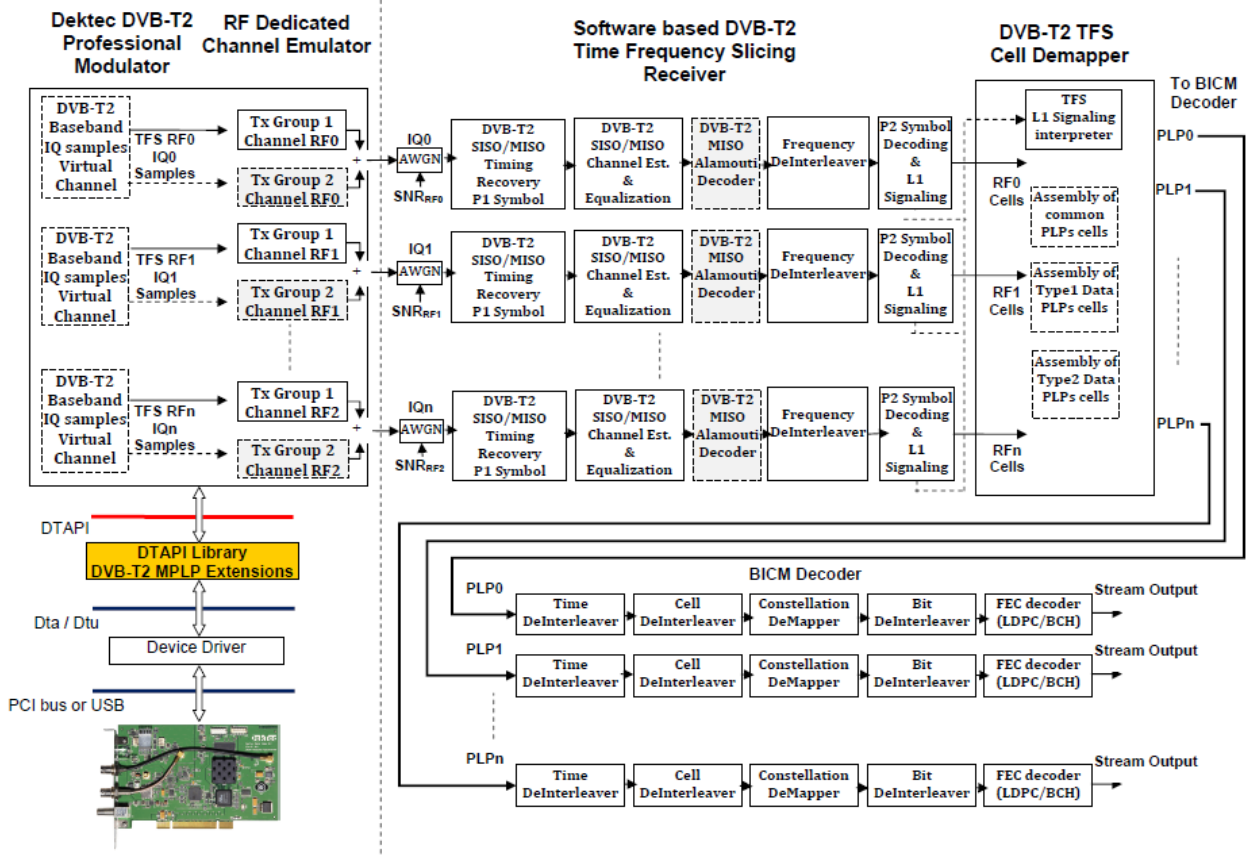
Dektec DVB-T2 Professional Modulator

RF Dedicated Channel Emulator

Software based DVB-T2 Time Frequency Slicing Receiver

DVB-T2 TFS Cell Demapper

To BICM Decoder

DVB-T2 Baseband IQ samples Virtual Channel

TFS RF0 IQ0 Samples

Tx Group 1 Channel RF0

Tx Group 2 Channel RF0

IQ0

AWGN

$SNR_{RF0}$

DVB-T2 SISO/MISO Timing Recovery P1 Symbol

DVB-T2 SISO/MISO Channel Est. & Equalization

DVB-T2 MISO Alamouti Decoder

Frequency DeInterleaver

P2 Symbol Decoding & L1 Signaling

TFS L1 Signaling interpreter

PLP0

RF0 Cells

Assembly of common PLPs cells

PLP1

DVB-T2 Baseband IQ samples Virtual Channel

TFS RF1 IQ1 Samples

Tx Group 1 Channel RF1

Tx Group 2 Channel RF1

IQ1

AWGN

$SNR_{RF1}$

DVB-T2 SISO/MISO Timing Recovery P1 Symbol

DVB-T2 SISO/MISO Channel Est. & Equalization

DVB-T2 MISO Alamouti Decoder

Frequency DeInterleaver

P2 Symbol Decoding & L1 Signaling

RF1 Cells

Assembly of Type1 Data PLPs cells

Assembly of Type2 Data PLPs cells

DVB-T2 Baseband IQ samples Virtual Channel

TFS RFn IQn Samples

Tx Group 1 Channel RF2

Tx Group 2 Channel RF2

IQn

AWGN

$SNR_{RF2}$

DVB-T2 SISO/MISO Timing Recovery P1 Symbol

DVB-T2 SISO/MISO Channel Est. & Equalization

DVB-T2 MISO Alamouti Decoder

Frequency DeInterleaver

P2 Symbol Decoding & L1 Signaling

RFn Cells

PLPn

DTAPI

DTAPI Library DVB-T2 MPLP Extensions

Dta / Dtu

Device Driver

PCI bus or USB

BICM Decoder

PLP0

Time DeInterleaver

Cell DeInterleaver

Constellation DeMapper

Bit DeInterleaver

FEC decoder (LDPC/BCH)

Stream Output

PLP1

Time DeInterleaver

Cell DeInterleaver

Constellation DeMapper

Bit DeInterleaver

FEC decoder (LDPC/BCH)

Stream Output

PLPn

Time DeInterleaver

Cell DeInterleaver

Constellation DeMapper

Bit DeInterleaver

FEC decoder (LDPC/BCH)

Stream Output